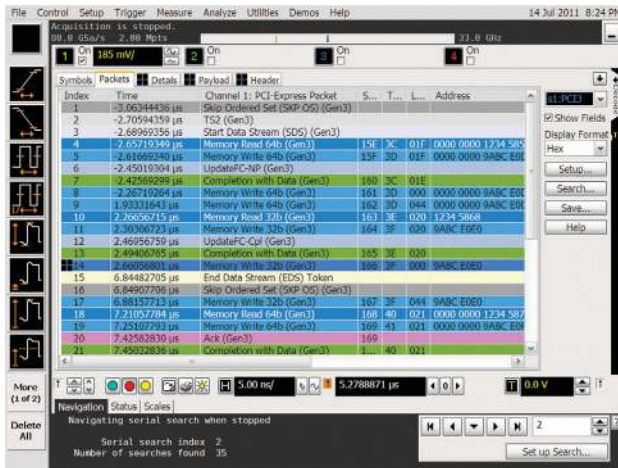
File Control Setup Trigger Measure Analyze Utilities Demos Help 14 Jul 2011 8:24 PM

Acquisition is stopped.
80.0 GSa/s 2.00 Mpts 33.0 GHz

1 On 185 mV/ 2 On 3 On 4 On

Symbols Packets Details Payload Header

| Index | Time | Channel 1: PCI-Express Packet | S... | T... | L... | Address |
|---|---|---|---|---|---|---|
| 1 | -3.06344436 µs | Skip Ordered Set (SKP OS) (Gen3) | | | | |
| 2 | -2.70594359 µs | TS2 (Gen3) | | | | |
| 3 | -2.68969356 µs | Start Data Stream (SDS) (Gen3) | | | | |
| 4 | -2.65719349 µs | Memory Read 64b (Gen3) | 15E | 3C | 01F | 0000 0000 1234 585 |
| 5 | -2.61669340 µs | Memory Write 64b (Gen3) | 15F | 3D | 01F | 0000 0000 9ABC E0E |
| 6 | -2.45019304 µs | UpdateFC-NP (Gen3) | | | | |
| 7 | -2.42569299 µs | Completion with Data (Gen3) | 160 | 3C | 01E | |
| 8 | -2.26719264 µs | Memory Write 64b (Gen3) | 161 | 3D | 000 | 0000 0000 9ABC E0E |
| 9 | 1.93331643 µs | Memory Write 64b (Gen3) | 162 | 3D | 044 | 0000 0000 9ABC E0E |
| 10 | 2.26656715 µs | Memory Write 32b (Gen3) | 163 | 3E | 020 | 1234 5868 |
| 11 | 2.30306723 µs | Memory Write 32b (Gen3) | 164 | 3F | 020 | 9ABC E0E0 |
| 12 | 2.46056759 µs | UpdateFC-Cpl (Gen3) | | | | |
| 13 | 2.49406765 µs | Completion with Data (Gen3) | 165 | 3E | 020 | |
| 14 | 2.66056801 µs | Memory Write 32b (Gen3) | 166 | 3F | 000 | 9ABC E0E0 |
| 15 | 6.84482705 µs | End Data Stream (EDS) Token | | | | |
| 16 | 6.84907706 µs | Skip Ordered Set (SKP OS) (Gen3) | | | | |
| 17 | 6.88157713 µs | Memory Write 32b (Gen3) | 167 | 3F | 044 | 9ABC E0E0 |
| 18 | 7.21057784 µs | Memory Read 64b (Gen3) | 168 | 40 | 021 | 0000 0000 1234 587 |
| 19 | 7.25107793 µs | Memory Write 64b (Gen3) | 169 | 41 | 021 | 0000 0000 9ABC E0E |
| 20 | 7.42582830 µs | Ack (Gen3) | 169 | | | |
| 21 | 7.45032836 µs | Completion with Data (Gen3) | 1... | 40 | 021 | |

s1:PCI3
Show Fields
Display Format
Hex
Setup...
Search...
Save...
Help

More (1 of 2)
Delete All

5.00 ns/ 5.2788871 µs 0.0 V

Navigation Status Scales
Navigating serial search when stopped

Serial search index 2
Number of searches found 35

2
Set up Search...